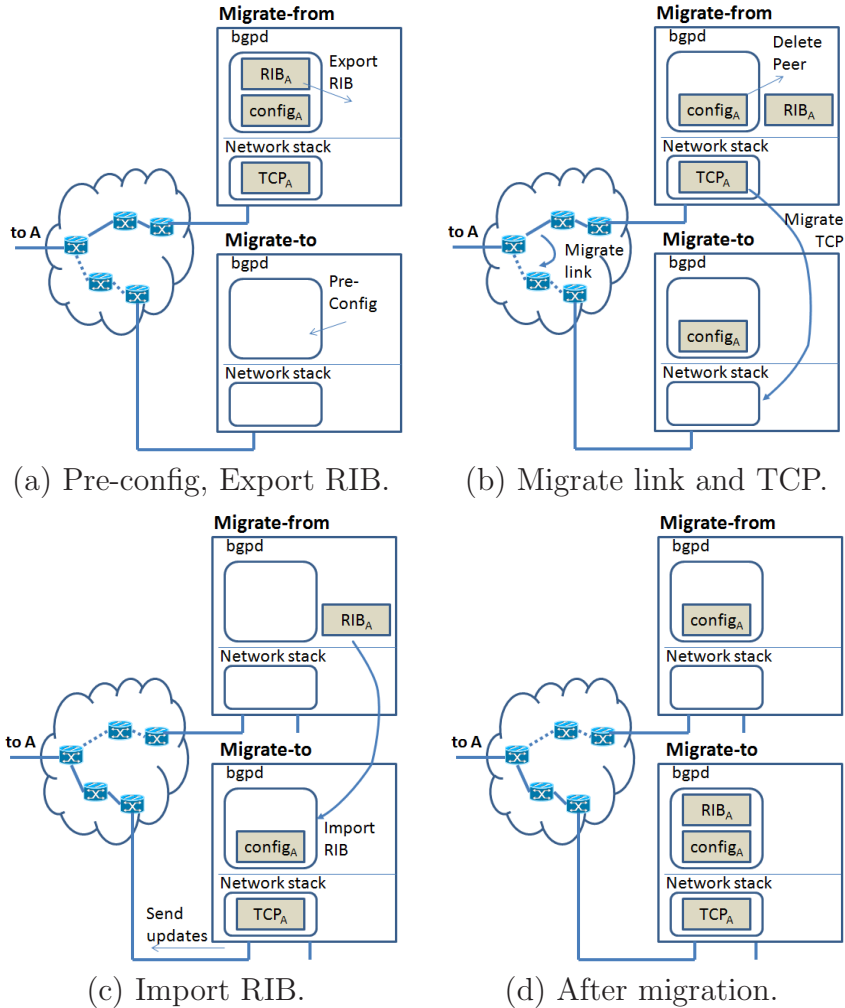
Migrate-from
bgpd
$RIB_A$
Export RIB
$config_A$
Network stack
$TCP_A$
to A
Migrate-to
bgpd
Pre-Config
Network stack

(a) Pre-config, Export RIB.

Migrate-from
bgpd
Delete Peer
$config_A$
$RIB_A$
Network stack
$TCP_A$
Migrate TCP
to A
Migrate link
Migrate-to
bgpd
$config_A$
Network stack

(b) Migrate link and TCP.

Migrate-from
bgpd
$RIB_A$
Network stack
to A
Migrate-to
bgpd
$config_A$
Import RIB
Network stack
$TCP_A$
Send updates

(c) Import RIB.

Migrate-from
bgpd
$config_A$
Network stack
to A
Migrate-to
bgpd
$RIB_A$
$config_A$
Network stack
$TCP_A$

(d) After migration.